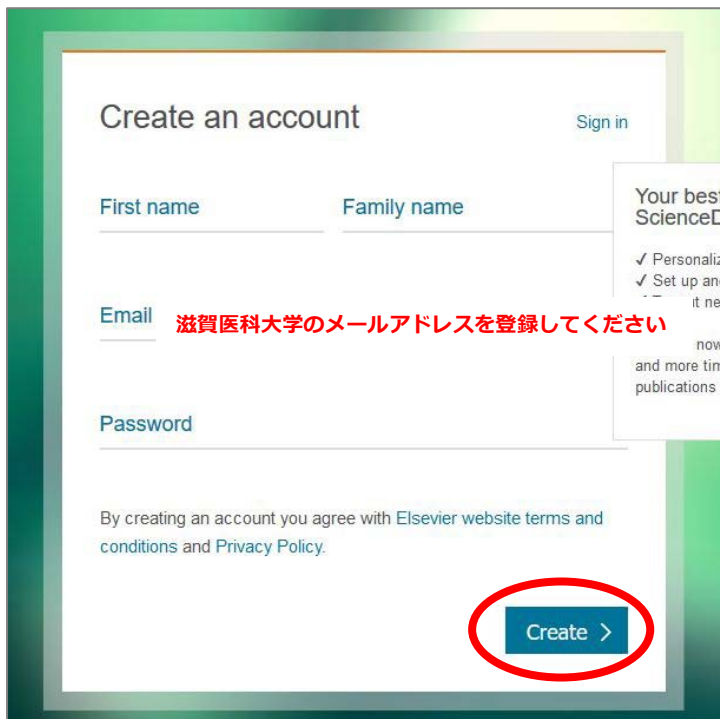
Create an account

Sign in

First name

Family name

Email

滋賀医科大学のメールアドレスを登録してください

Password

By creating an account you agree with Elsevier website terms and conditions and Privacy Policy.

Create >

Your best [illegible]
ScienceD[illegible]

✓ Personaliz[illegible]
✓ Set up an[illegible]
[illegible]t ne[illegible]
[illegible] now
and more tim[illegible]
publications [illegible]